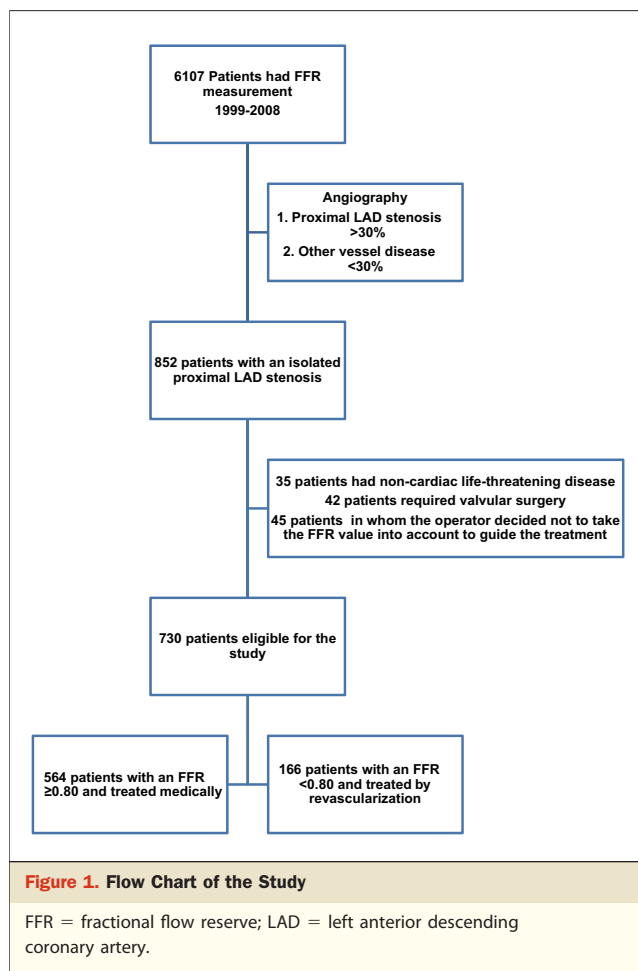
6107 Patients had FFR measurement
1999-2008

Angiography
1. Proximal LAD stenosis >30%
2. Other vessel disease <30%

852 patients with an isolated proximal LAD stenosis

35 patients had non-cardiac life-threatening disease
42 patients required valvular surgery
45 patients in whom the operator decided not to take the FFR value into account to guide the treatment

730 patients eligible for the study

564 patients with an FFR ≥0.80 and treated medically

166 patients with an FFR <0.80 and treated by revascularization

Figure 1. Flow Chart of the Study

FFR = fractional flow reserve; LAD = left anterior descending coronary artery.